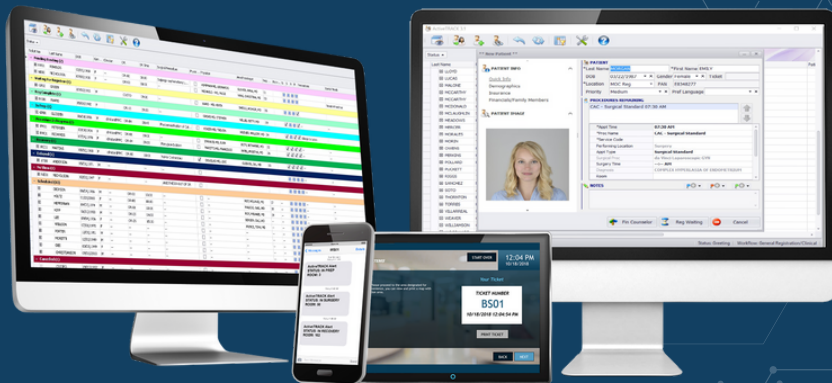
ActiveTRACK

*** New Patient ***

Last Name

PATIENT INFO

Quick Info
Demographics
Insurance
Financials/Family Members

PATIENT IMAGE

PATIENT

*Last Name
*First Name
DOB 07/22/1986
Gender Female
*Location
Priority Medium
Pref Language

PROCEDURES REMAINING

*Appt Time
*Appt Name
*Service Code
Performing Location
Appt Type
Surgical Proc
Surgery Time
Diagnosis

NOTES

Fin Counselor
Reg Waiting
Cancel

LLOYD
LUCAS
MALONE
MARTINEZ
MCCARTHY
MCCARTHY
MCDONALD
MCLAUGHLIN
MEADOWS
MEDINA
MILLER
MOORE
MORALES
NORRIS
OWENS
PALMER
PEREZ
PHILLIPS
PUCKETT
RAMOS
RIVERA
ROSS
SANCHEZ
SMITH
TAYLOR
THOMPSON
TORRES
VILLARREAL
WEAVER
WILLIAMS
WILLIAMSON

Status: Greeting

12:04 PM
10/18/2018

Your Ticket

TICKET NUMBER
BS01
10/18/2018 12:04:54 PM

PRINT TICKET

BACK
NEXT

START OVER

ActiveTRACK Alert
STATUS: IN PREP
ROOM

ActiveTRACK Alert
STATUS: IN SURGERY
ROOM

ActiveTRACK Alert
STATUS: IN RECOVERY
ROOM